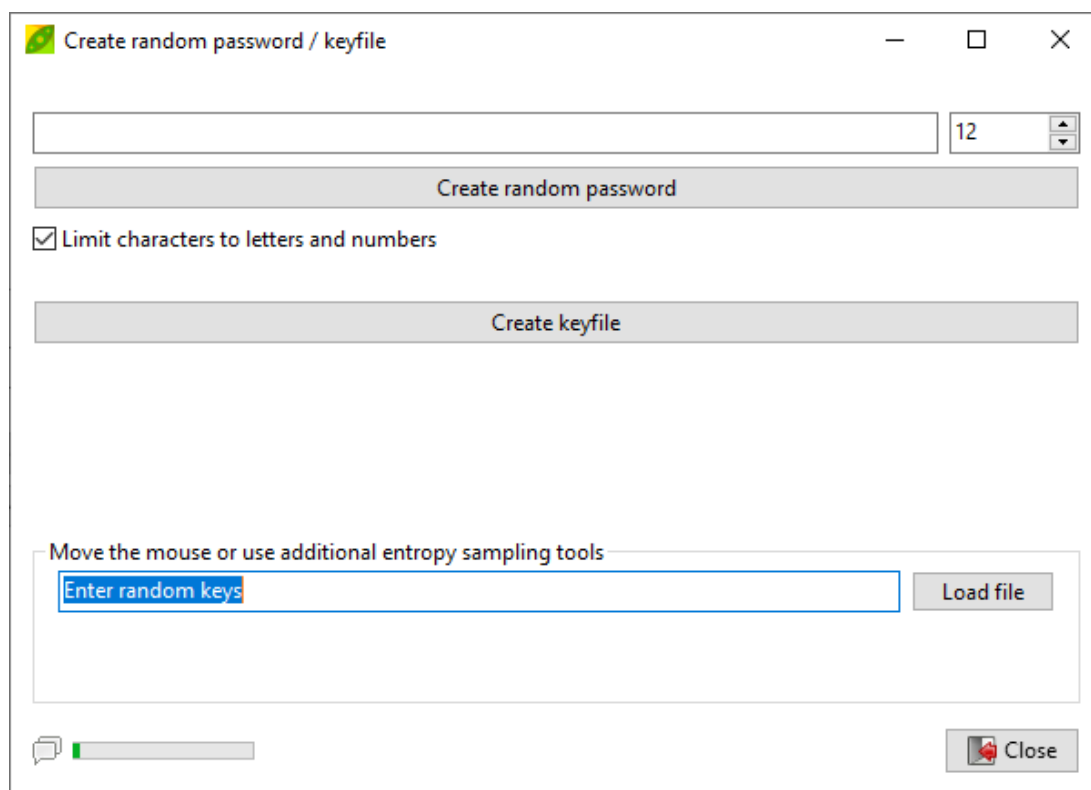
Create random password / keyfile

12

Create random password

Limit characters to letters and numbers

Create keyfile

Move the mouse or use additional entropy sampling tools

Enter random keys

Load file

Close